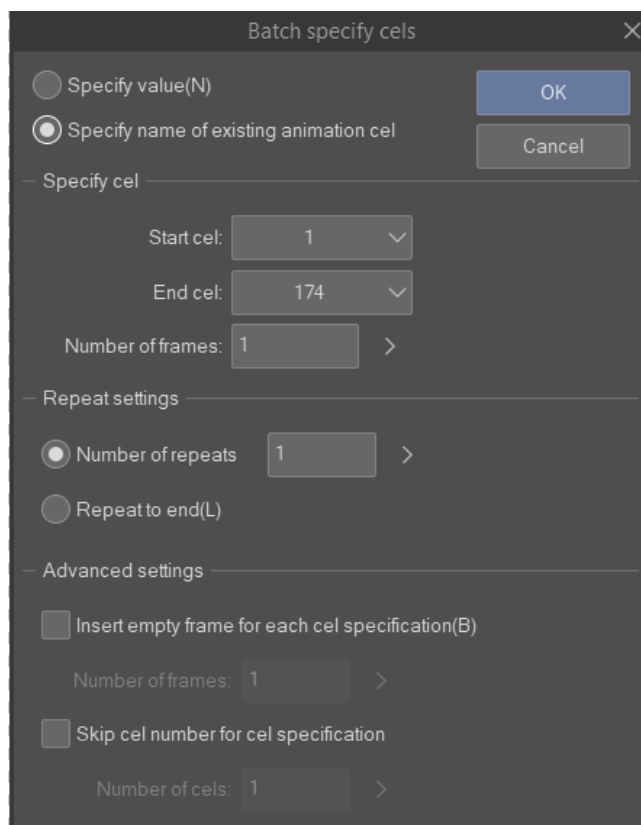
Batch specify cels

Specify value(N)

Specify name of existing animation cel

OK

Cancel

Specify cel

Start cel: 1

End cel: 174

Number of frames: 1

Repeat settings

Number of repeats 1

Repeat to end(L)

Advanced settings

Insert empty frame for each cel specification(B)

Number of frames: 1

Skip cel number for cel specification

Number of cels: 1